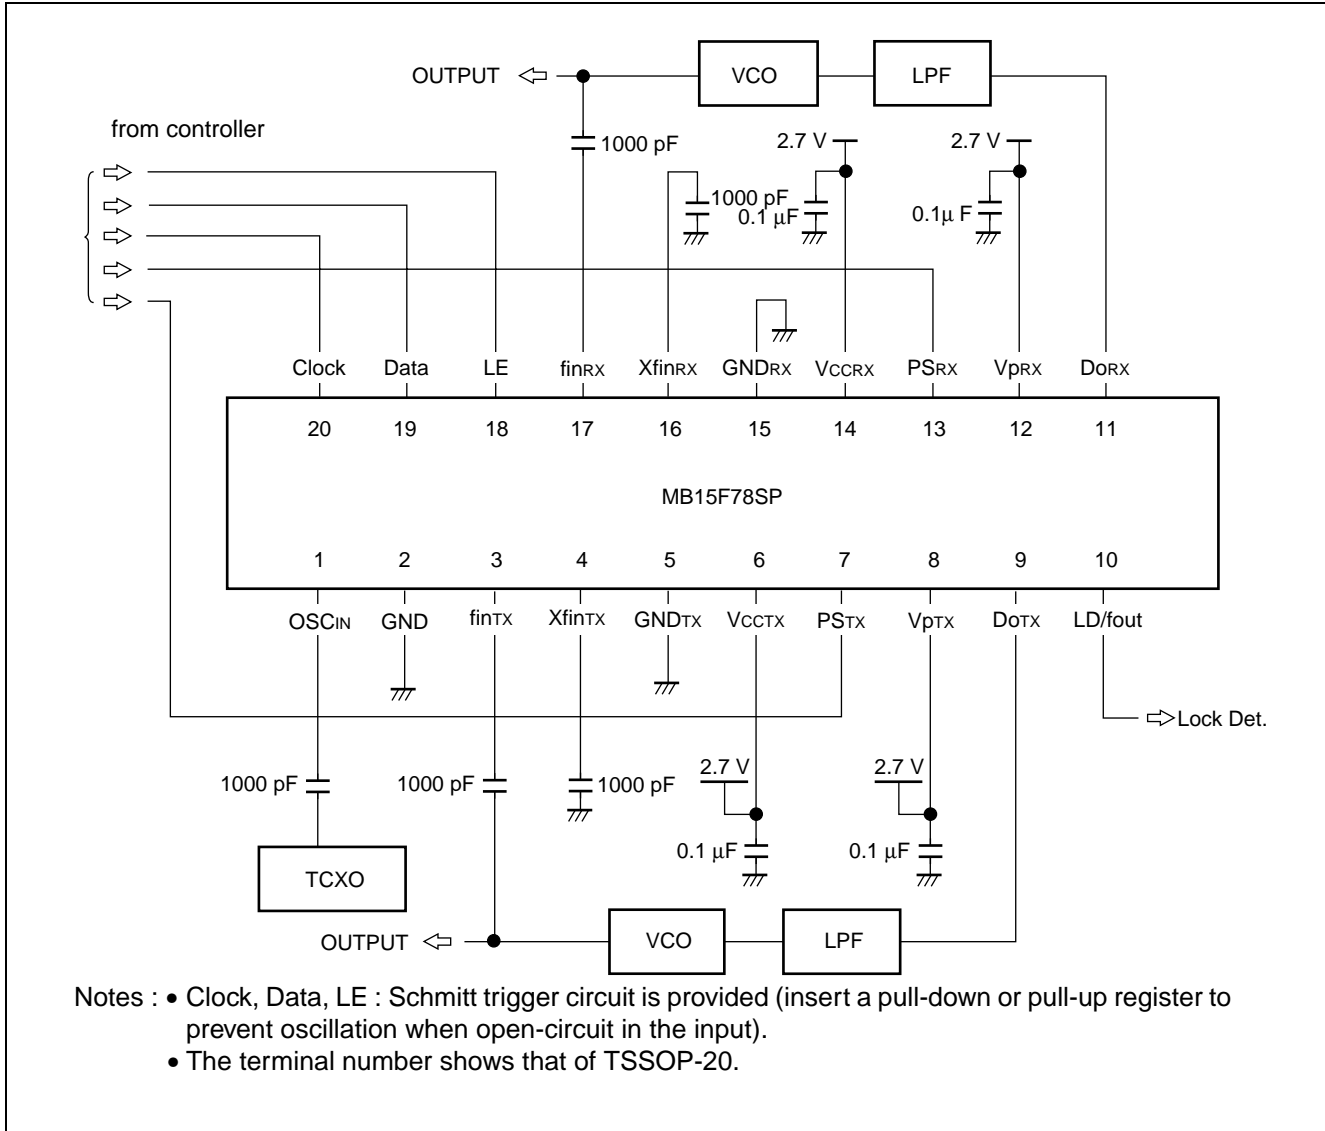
OUTPUT
VCO
LPF
from controller
1000 pF
2.7 V
2.7 V
1000 pF
0.1 μF
0.1μ F

Clock
Data
LE
fin$_{RX}$
Xfin$_{RX}$
GND$_{RX}$
V$_{CCRX}$
PS$_{RX}$
Vp$_{RX}$
Do$_{RX}$

20
19
18
17
16
15
14
13
12
11

MB15F78SP

1
2
3
4
5
6
7
8
9
10

OSC$_{IN}$
GND
fin$_{TX}$
Xfin$_{TX}$
GND$_{TX}$
V$_{CCTX}$
PS$_{TX}$
Vp$_{TX}$
Do$_{TX}$
LD/fout

Lock Det.

1000 pF
1000 pF
1000 pF
2.7 V
2.7 V
0.1 μF
0.1 μF
TCXO
OUTPUT
VCO
LPF

Notes : • Clock, Data, LE : Schmitt trigger circuit is provided (insert a pull-down or pull-up register to prevent oscillation when open-circuit in the input).
• The terminal number shows that of TSSOP-20.